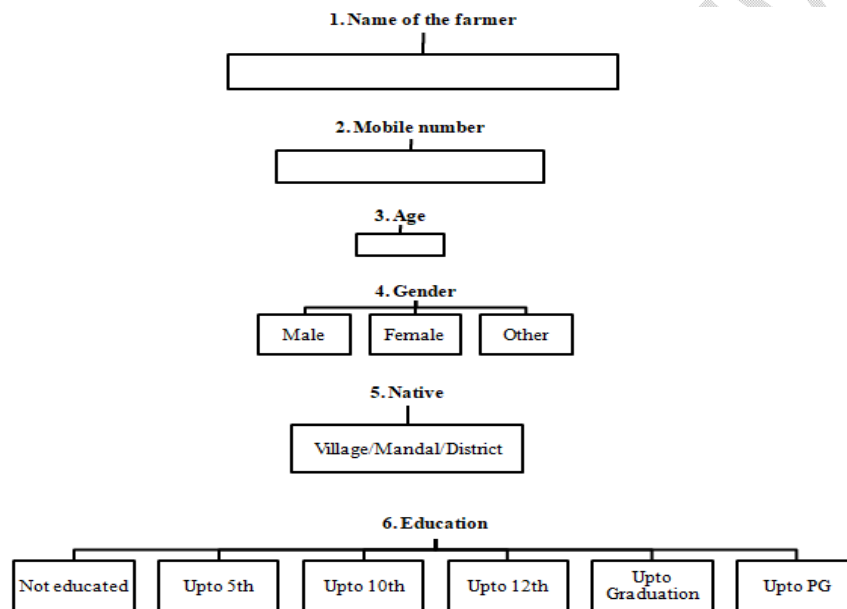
1. Name of the farmer

2. Mobile number

3. Age

4. Gender

Male

Female

Other

5. Native

Village/Mandal/District

6. Education

Not educated

Upto 5th

Upto 10th

Upto 12th

Upto Graduation

Upto PG